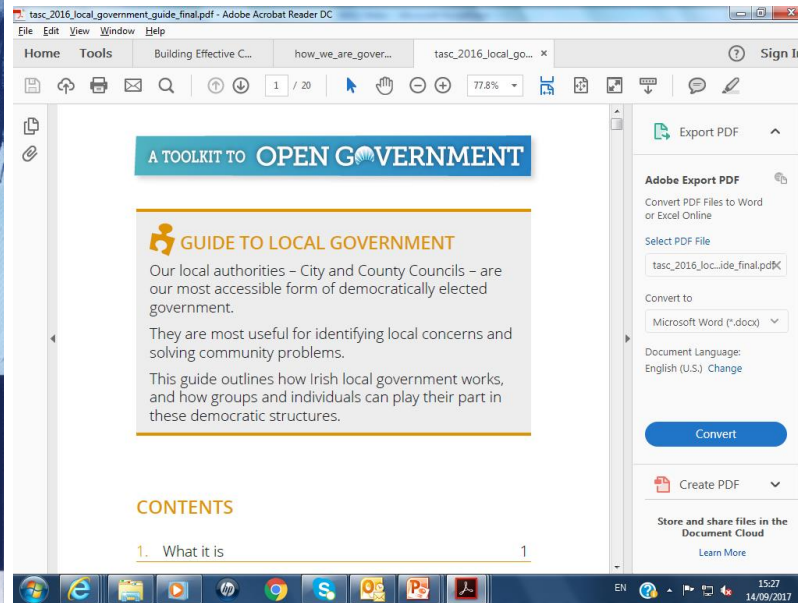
tasc_2016_local_government_guide_final.pdf - Adobe Acrobat Reader DC

File Edit View Window Help

Home Tools Building Effective C... how_we_are_gover... tasc_2016_local_go... × ? Sign I

1 / 20 77.8%

A TOOLKIT TO OPEN GOVERNMENT

GUIDE TO LOCAL GOVERNMENT

Our local authorities – City and County Councils – are our most accessible form of democratically elected government.

They are most useful for identifying local concerns and solving community problems.

This guide outlines how Irish local government works, and how groups and individuals can play their part in these democratic structures.

CONTENTS

1. What it is 1

Export PDF

Adobe Export PDF

Convert PDF Files to Word or Excel Online

Select PDF File

tasc_2016_loc...ide_final.pdf

Convert to

Microsoft Word (*.docx)

Document Language:
English (U.S.) Change

Convert

Create PDF

Store and share files in the Document Cloud

Learn More

EN 15:27 14/09/2017